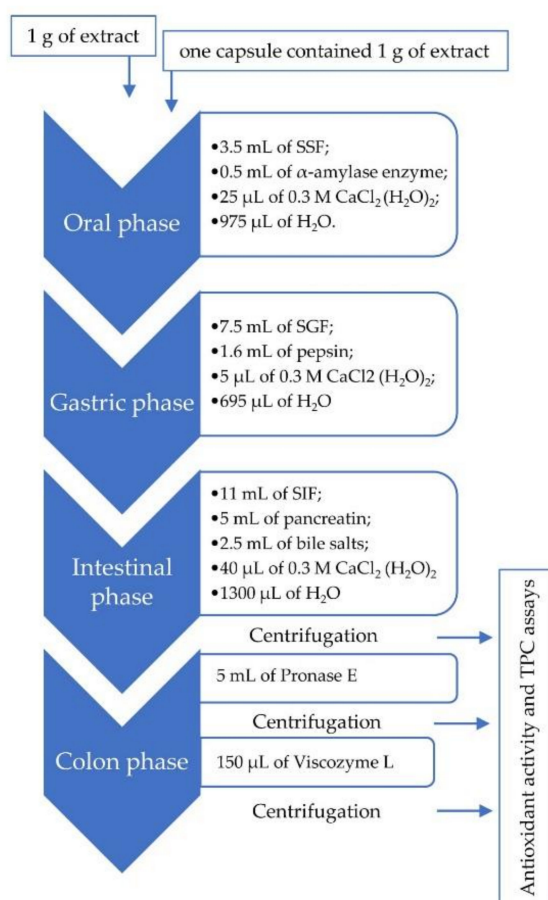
1 g of extract

one capsule contained 1 g of extract

Oral phase

•3.5 mL of SSF;
•0.5 mL of $\alpha$-amylase enzyme;
•25 µL of 0.3 M $CaCl_2(H_2O)_2$;
•975 µL of $H_2O$.

Gastric phase

•7.5 mL of SGF;
•1.6 mL of pepsin;
•5 µL of 0.3 M CaCl2 $(H_2O)_2$;
•695 µL of $H_2O$

Intestinal phase

•11 mL of SIF;
•5 mL of pancreatin;
•2.5 mL of bile salts;
•40 µL of 0.3 M $CaCl_2(H_2O)_2$
•1300 µL of $H_2O$

Centrifugation

Colon phase

5 mL of Pronase E

Centrifugation

150 µL of Viscozyme L

Centrifugation

Antioxidant activity and TPC assays